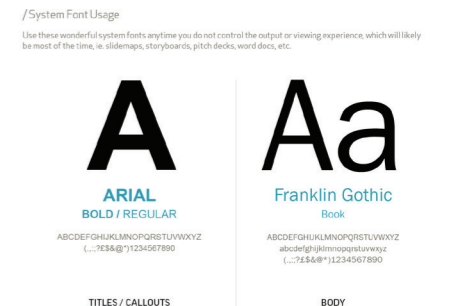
/ System Font Usage

Use these wonderful system fonts anytime you do not control the output or viewing experience, which will likely be most of the time, ie. slidemaps, storyboards, pitch decks, word docs, etc.

A

ARIAL
BOLD / REGULAR

ABCDEFGHIJKLMNOPQRSTUVWXYZ
(.,:;?£$&@*)1234567890

TITLES / CALLOUTS

Aa

Franklin Gothic
Book

ABCDEFGHIJKLMNOPQRSTUVWXYZ
abcdefghijklmnopqrstuvwxyz
(.,:;?£$&@*)1234567890

BODY